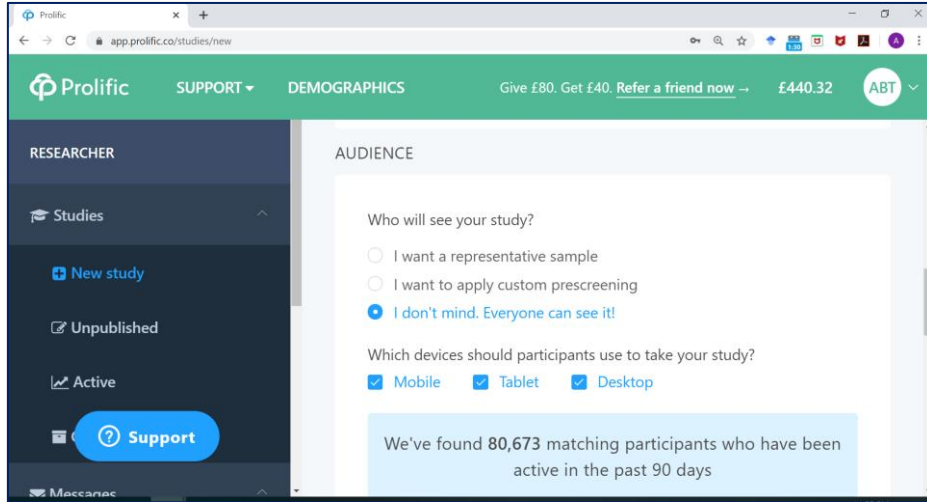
Prolific ×

app.prolific.co/studies/new

1:30

A

Prolific SUPPORT DEMOGRAPHICS Give £80. Get £40. Refer a friend now → £440.32 ABT

RESEARCHER

Studies

New study

Unpublished

Active

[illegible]

Support

Messages

AUDIENCE

Who will see your study?

I want a representative sample

I want to apply custom prescreening

I don't mind. Everyone can see it!

Which devices should participants use to take your study?

Mobile Tablet Desktop

We've found 80,673 matching participants who have been active in the past 90 days